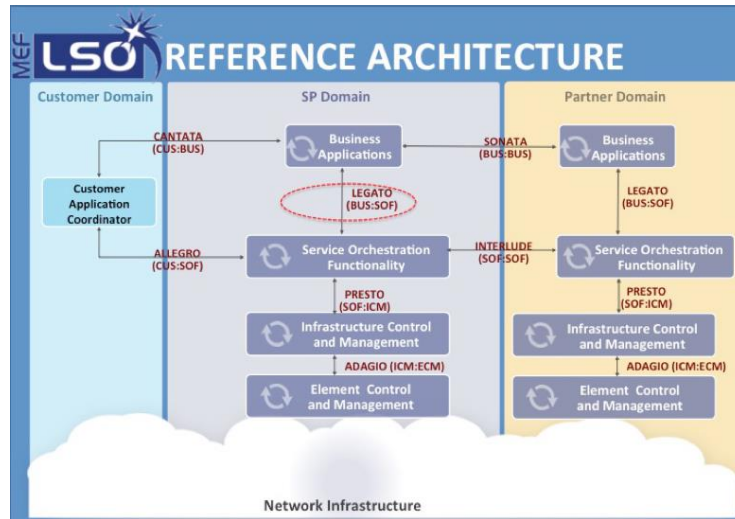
MEF LSO REFERENCE ARCHITECTURE

Customer Domain

SP Domain

Partner Domain

CANTATA (CUS:BUS)

Business Applications

SONATA (BUS:BUS)

Business Applications

Customer Application Coordinator

LEGATO (BUS:SOF)

LEGATO (BUS:SOF)

ALLEGRO (CUS:SOF)

Service Orchestration Functionality

INTERLUDE (SOF:SOF)

Service Orchestration Functionality

PRESTO (SOF:ICM)

PRESTO (SOF:ICM)

Infrastructure Control and Management

Infrastructure Control and Management

ADAGIO (ICM:ECM)

ADAGIO (ICM:ECM)

Element Control and Management

Element Control and Management

Network Infrastructure